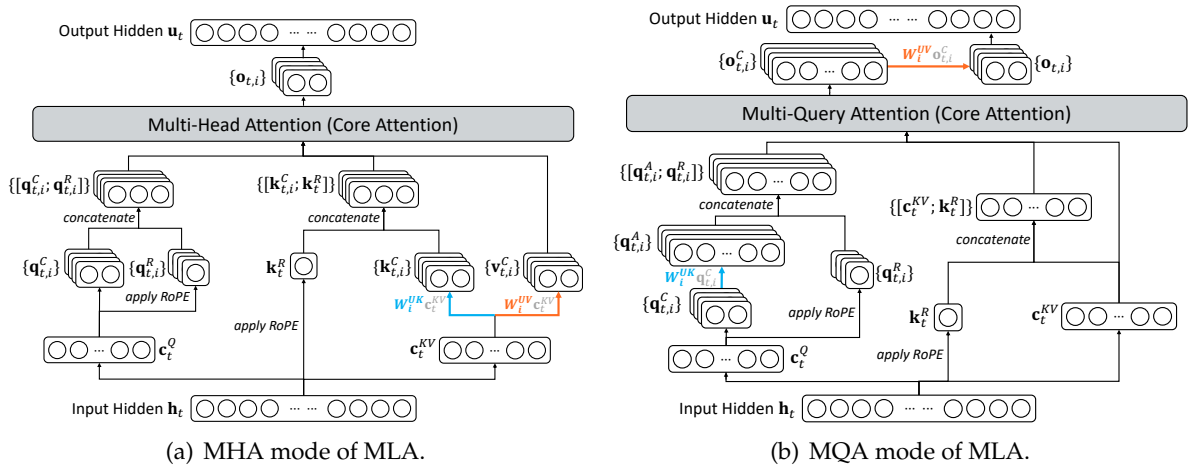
Output Hidden $\mathbf{u}_t$

$\{\mathbf{o}_{t,i}\}$

Multi-Head Attention (Core Attention)

$\{[\mathbf{q}_{t,i}^C;\mathbf{q}_{t,i}^R]\}$

concatenate

$\{[\mathbf{k}_{t,i}^C;\mathbf{k}_t^R]\}$

concatenate

$\{\mathbf{q}_{t,i}^C\}$

$\{\mathbf{q}_{t,i}^R\}$

apply RoPE

$\mathbf{k}_t^R$

$\{\mathbf{k}_{t,i}^C\}$

$\{\mathbf{v}_{t,i}^C\}$

$W_i^{UK}\mathbf{c}_t^{KV}$

$W_i^{UV}\mathbf{c}_t^{KV}$

apply RoPE

$\mathbf{c}_t^Q$

$\mathbf{c}_t^{KV}$

Input Hidden $\mathbf{h}_t$

(a) MHA mode of MLA.

Output Hidden $\mathbf{u}_t$

$\{\mathbf{o}_{t,i}^C\}$

$W_i^{UV}\mathbf{o}_{t,i}^C$

$\{\mathbf{o}_{t,i}\}$

Multi-Query Attention (Core Attention)

$\{[\mathbf{q}_{t,i}^A;\mathbf{q}_{t,i}^R]\}$

concatenate

$\{[\mathbf{c}_t^{KV};\mathbf{k}_t^R]\}$

$\{\mathbf{q}_{t,i}^A\}$

concatenate

$W_i^{UK}\mathbf{q}_{t,i}^C$

$\{\mathbf{q}_{t,i}^R\}$

$\{\mathbf{q}_{t,i}^C\}$

apply RoPE

$\mathbf{k}_t^R$

$\mathbf{c}_t^{KV}$

$\mathbf{c}_t^Q$

apply RoPE

Input Hidden $\mathbf{h}_t$

(b) MQA mode of MLA.